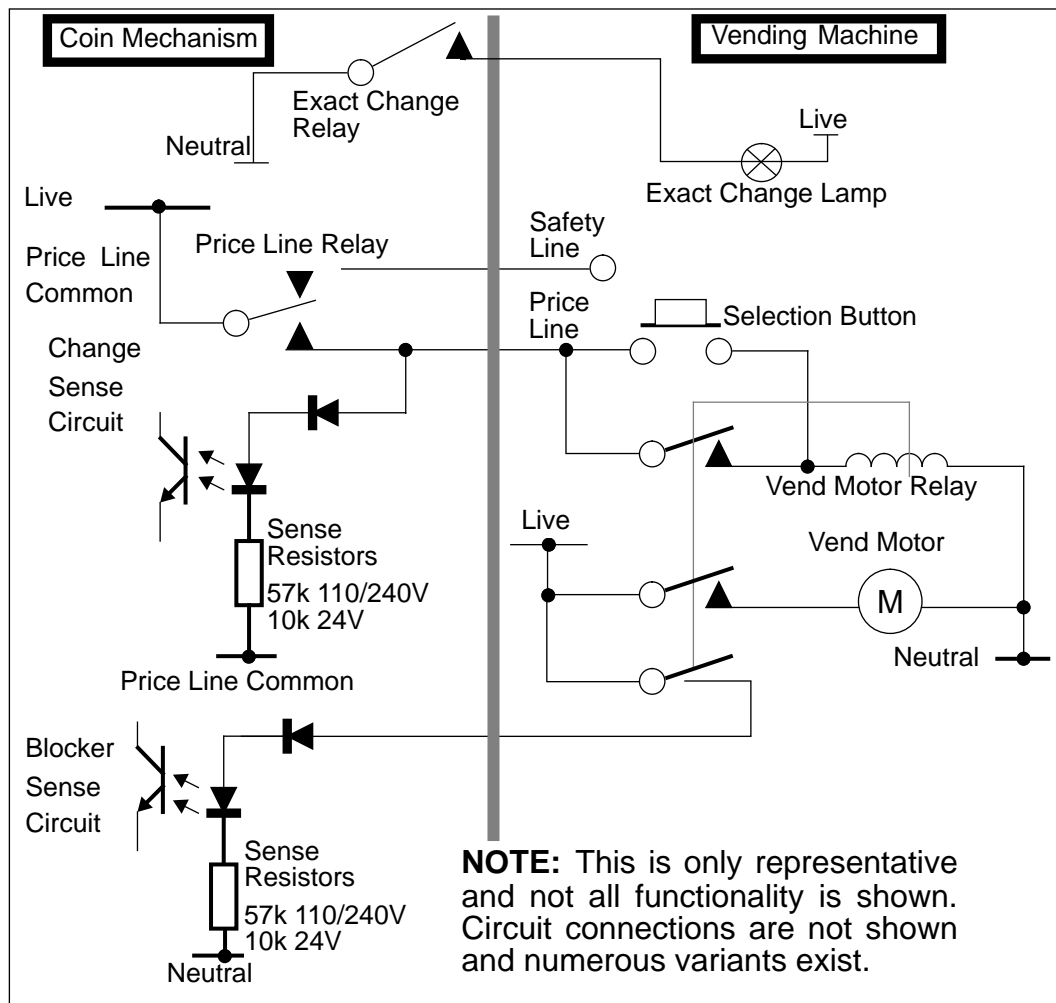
Coin Mechanism

Vending Machine

Exact Change Relay

Neutral

Live

Exact Change Lamp

Live

Price Line Common

Price Line Relay

Safety Line

Price Line

Selection Button

Change Sense Circuit

Vend Motor Relay

Live

Vend Motor

M

Sense Resistors
57k 110/240V
10k 24V

Neutral

Price Line Common

Blocker Sense Circuit

Sense Resistors
57k 110/240V
10k 24V

Neutral

**NOTE:** This is only representative and not all functionality is shown. Circuit connections are not shown and numerous variants exist.